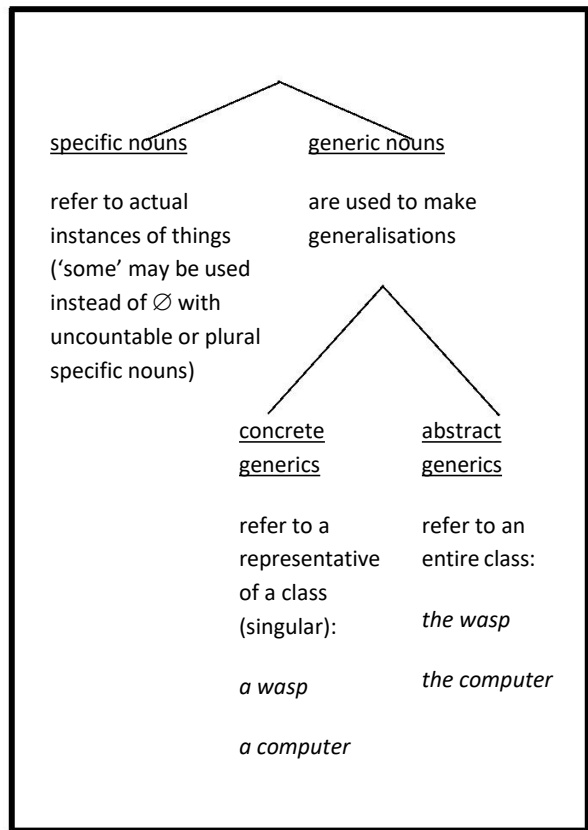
specific nouns

refer to actual instances of things ('some' may be used instead of $\varnothing$ with uncountable or plural specific nouns)

generic nouns

are used to make generalisations

concrete generics

refer to a representative of a class (singular):

*a wasp*

*a computer*

abstract generics

refer to an entire class:

*the wasp*

*the computer*